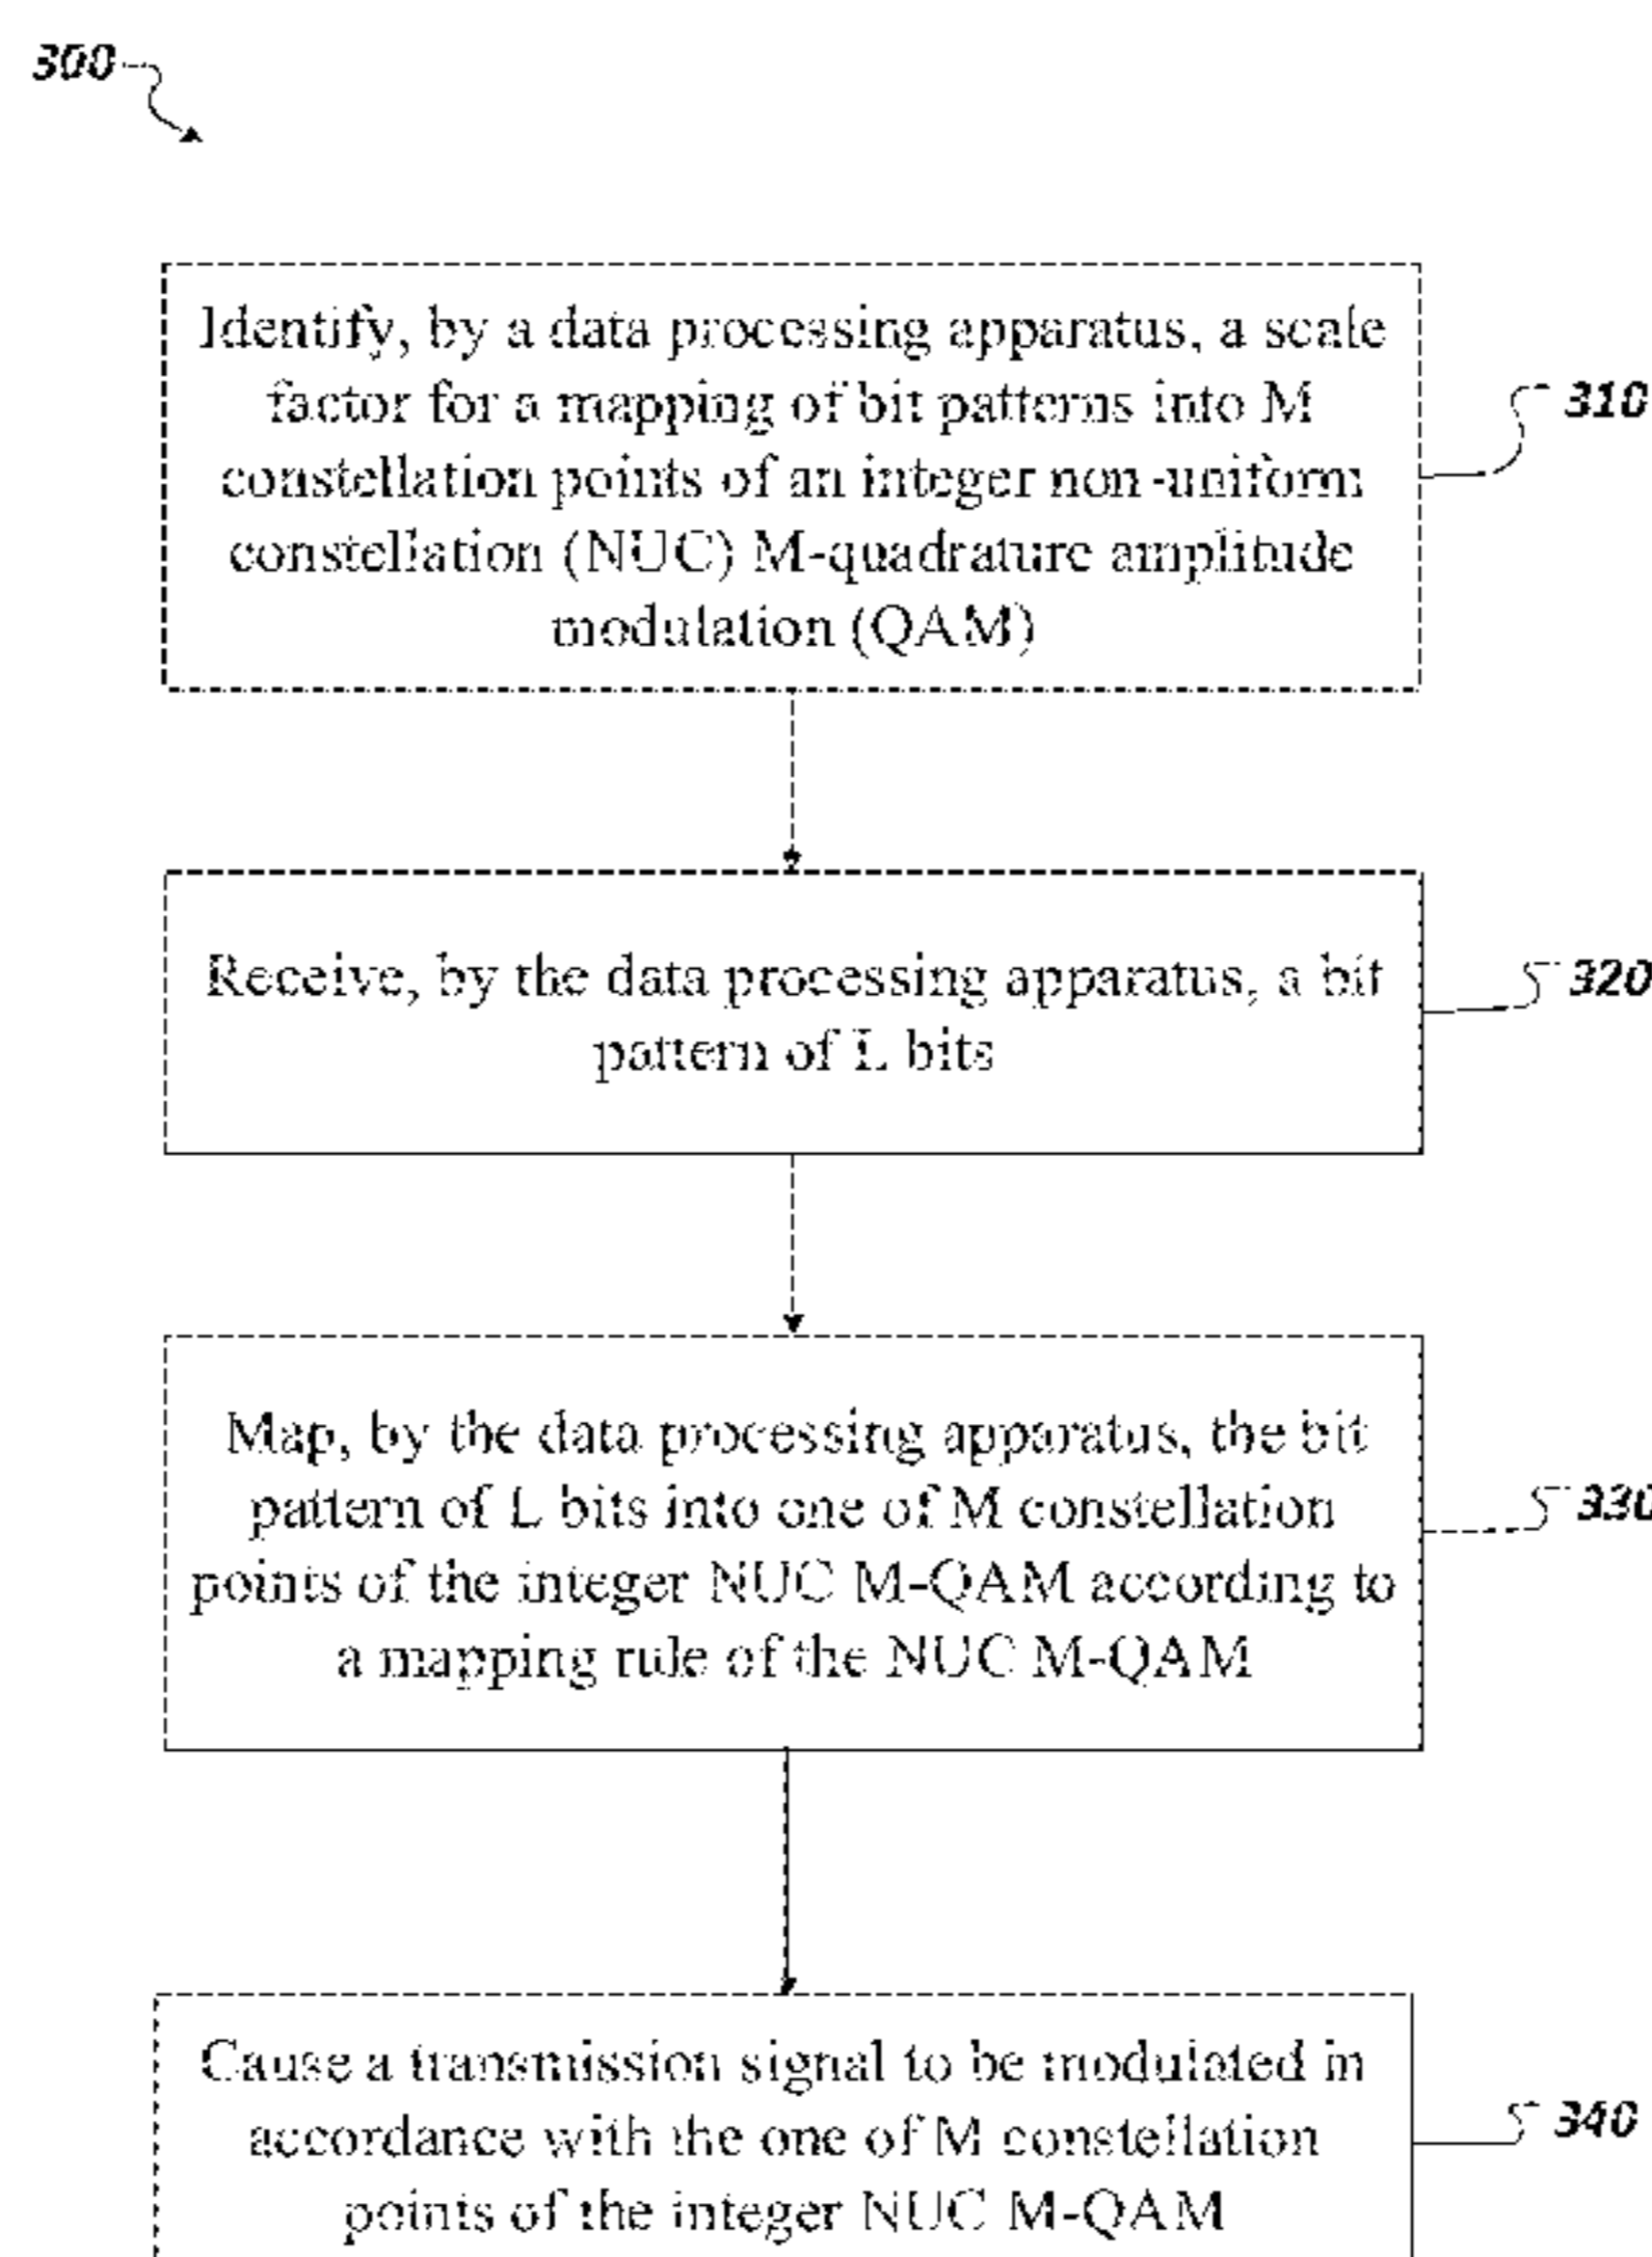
300

Identify, by a data processing apparatus, a scale factor for a mapping of bit patterns into M constellation points of an integer non-uniform constellation (NUC) M-quadrature amplitude modulation (QAM)

310

Receive, by the data processing apparatus, a bit pattern of L bits

320

Map, by the data processing apparatus, the bit pattern of L bits into one of M constellation points of the integer NUC M-QAM according to a mapping rule of the NUC M-QAM

330

Cause a transmission signal to be modulated in accordance with the one of M constellation points of the integer NUC M-QAM

340